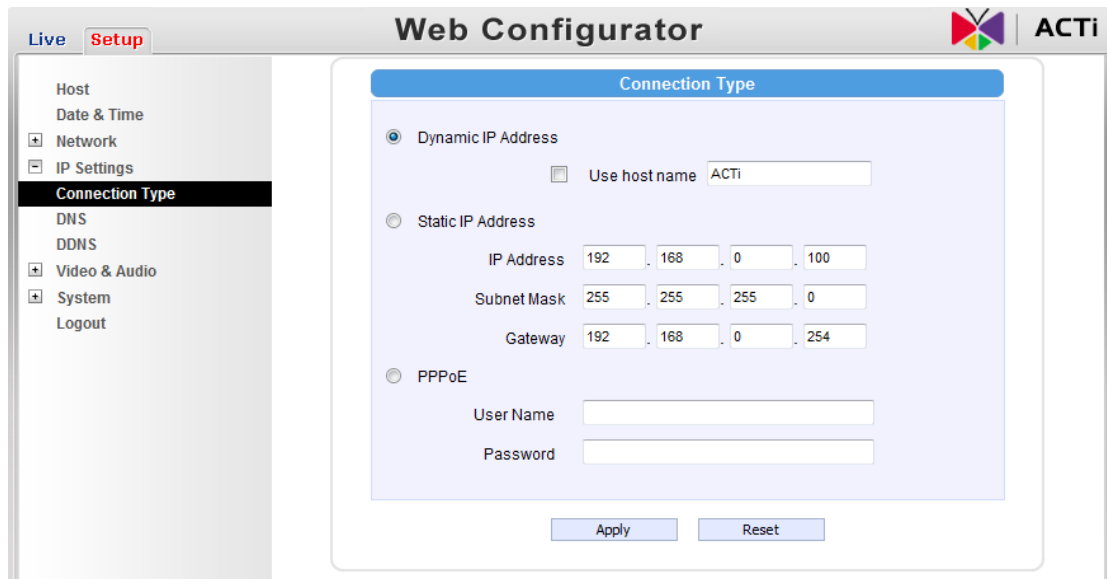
Live Setup

Web Configurator

ACTi

Host
Date & Time
+ Network
− IP Settings
Connection Type
DNS
DDNS
+ Video & Audio
+ System
Logout

Connection Type

Dynamic IP Address

Use host name ACTi

Static IP Address

IP Address 192 . 168 . 0 . 100

Subnet Mask 255 . 255 . 255 . 0

Gateway 192 . 168 . 0 . 254

PPPoE

User Name

Password

Apply Reset